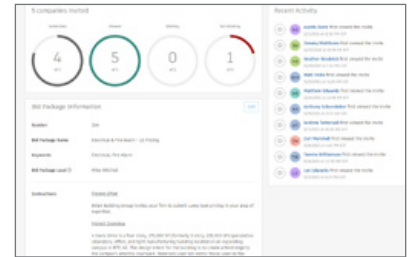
5 companies invited

4

5

0

1

Bid Package Information

Edit

Recent Activity

Tammy Matthews first viewed the invite

Heather Bradford first viewed the invite

Matthew Edwards first viewed the invite

Anthony Schneider first viewed the invite

Andrew Tatterall first viewed the invite

Tammy Williamson first viewed the invite

Joe Edwards first viewed the invite

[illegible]